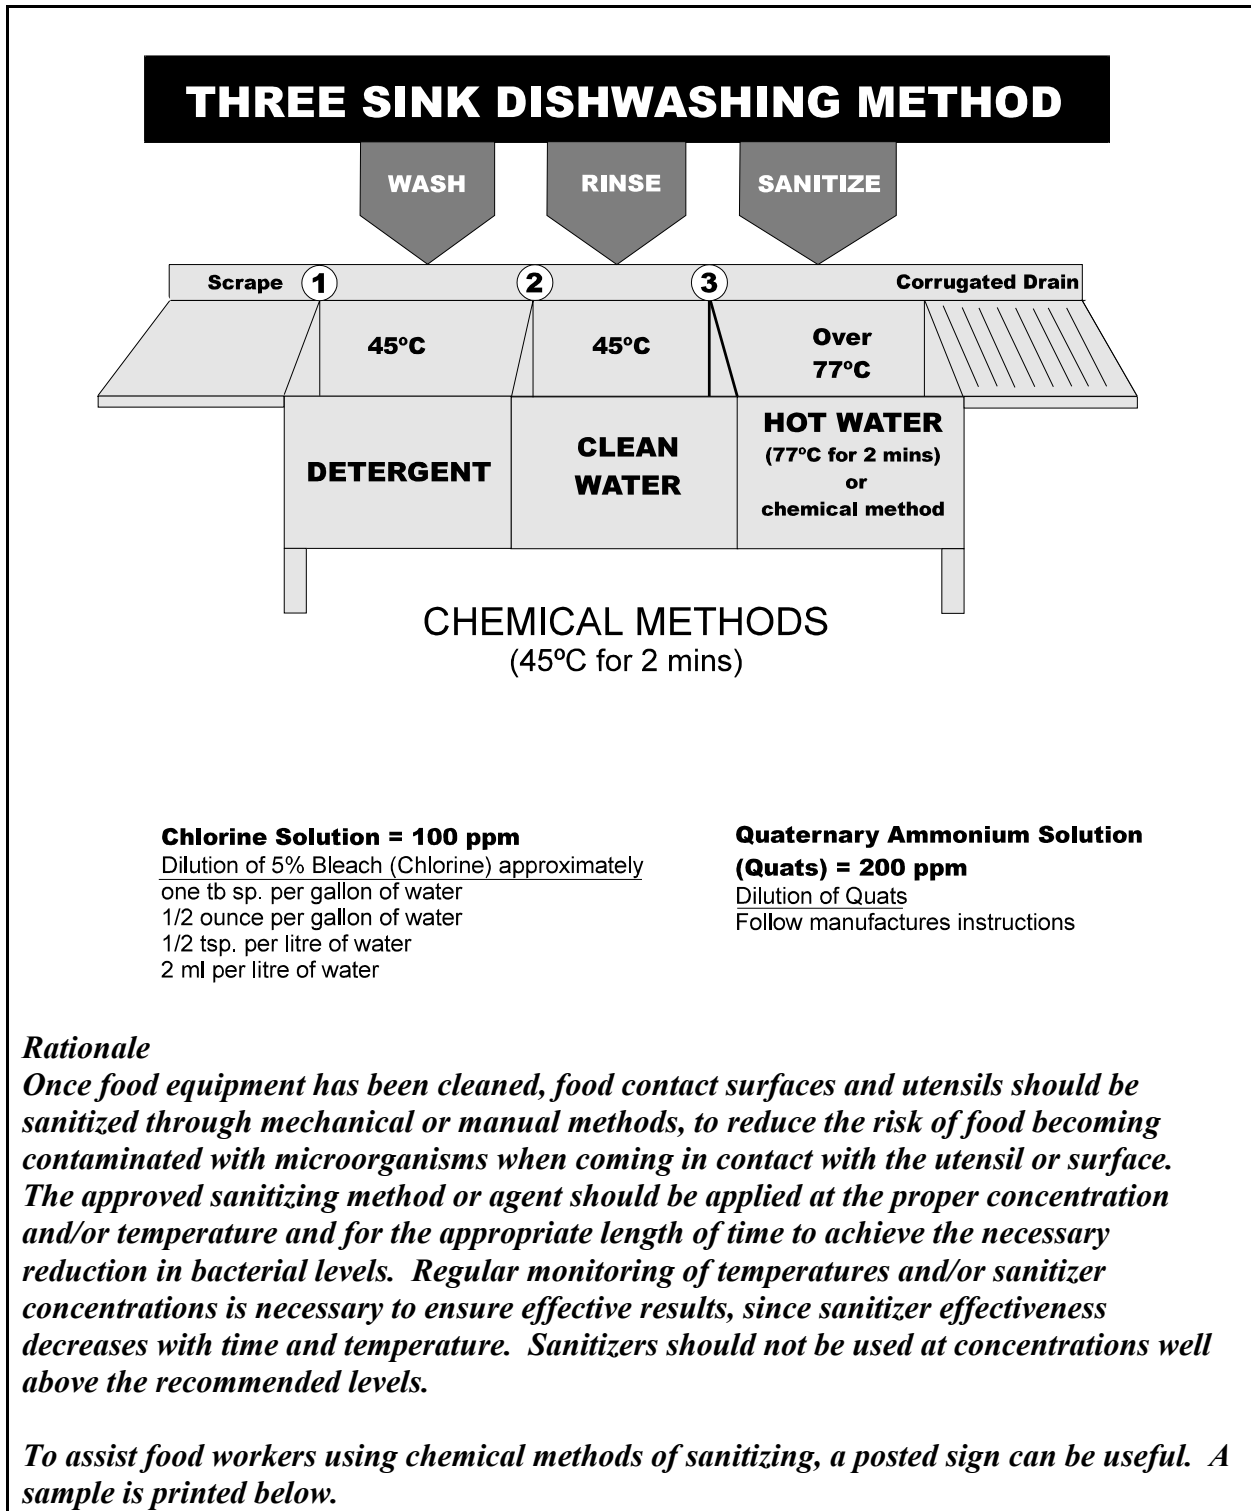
THREE SINK DISHWASHING METHOD

WASH

RINSE

SANITIZE

Scrape 1

2

3

Corrugated Drain

45ºC

45ºC

Over 77ºC

DETERGENT

CLEAN WATER

HOT WATER (77ºC for 2 mins) or chemical method

CHEMICAL METHODS
(45ºC for 2 mins)

Chlorine Solution = 100 ppm
Dilution of 5% Bleach (Chlorine) approximately
one tb sp. per gallon of water
1/2 ounce per gallon of water
1/2 tsp. per litre of water
2 ml per litre of water

Quaternary Ammonium Solution (Quats) = 200 ppm
Dilution of Quats
Follow manufactures instructions

Rationale
Once food equipment has been cleaned, food contact surfaces and utensils should be sanitized through mechanical or manual methods, to reduce the risk of food becoming contaminated with microorganisms when coming in contact with the utensil or surface. The approved sanitizing method or agent should be applied at the proper concentration and/or temperature and for the appropriate length of time to achieve the necessary reduction in bacterial levels. Regular monitoring of temperatures and/or sanitizer concentrations is necessary to ensure effective results, since sanitizer effectiveness decreases with time and temperature. Sanitizers should not be used at concentrations well above the recommended levels.

To assist food workers using chemical methods of sanitizing, a posted sign can be useful. A sample is printed below.